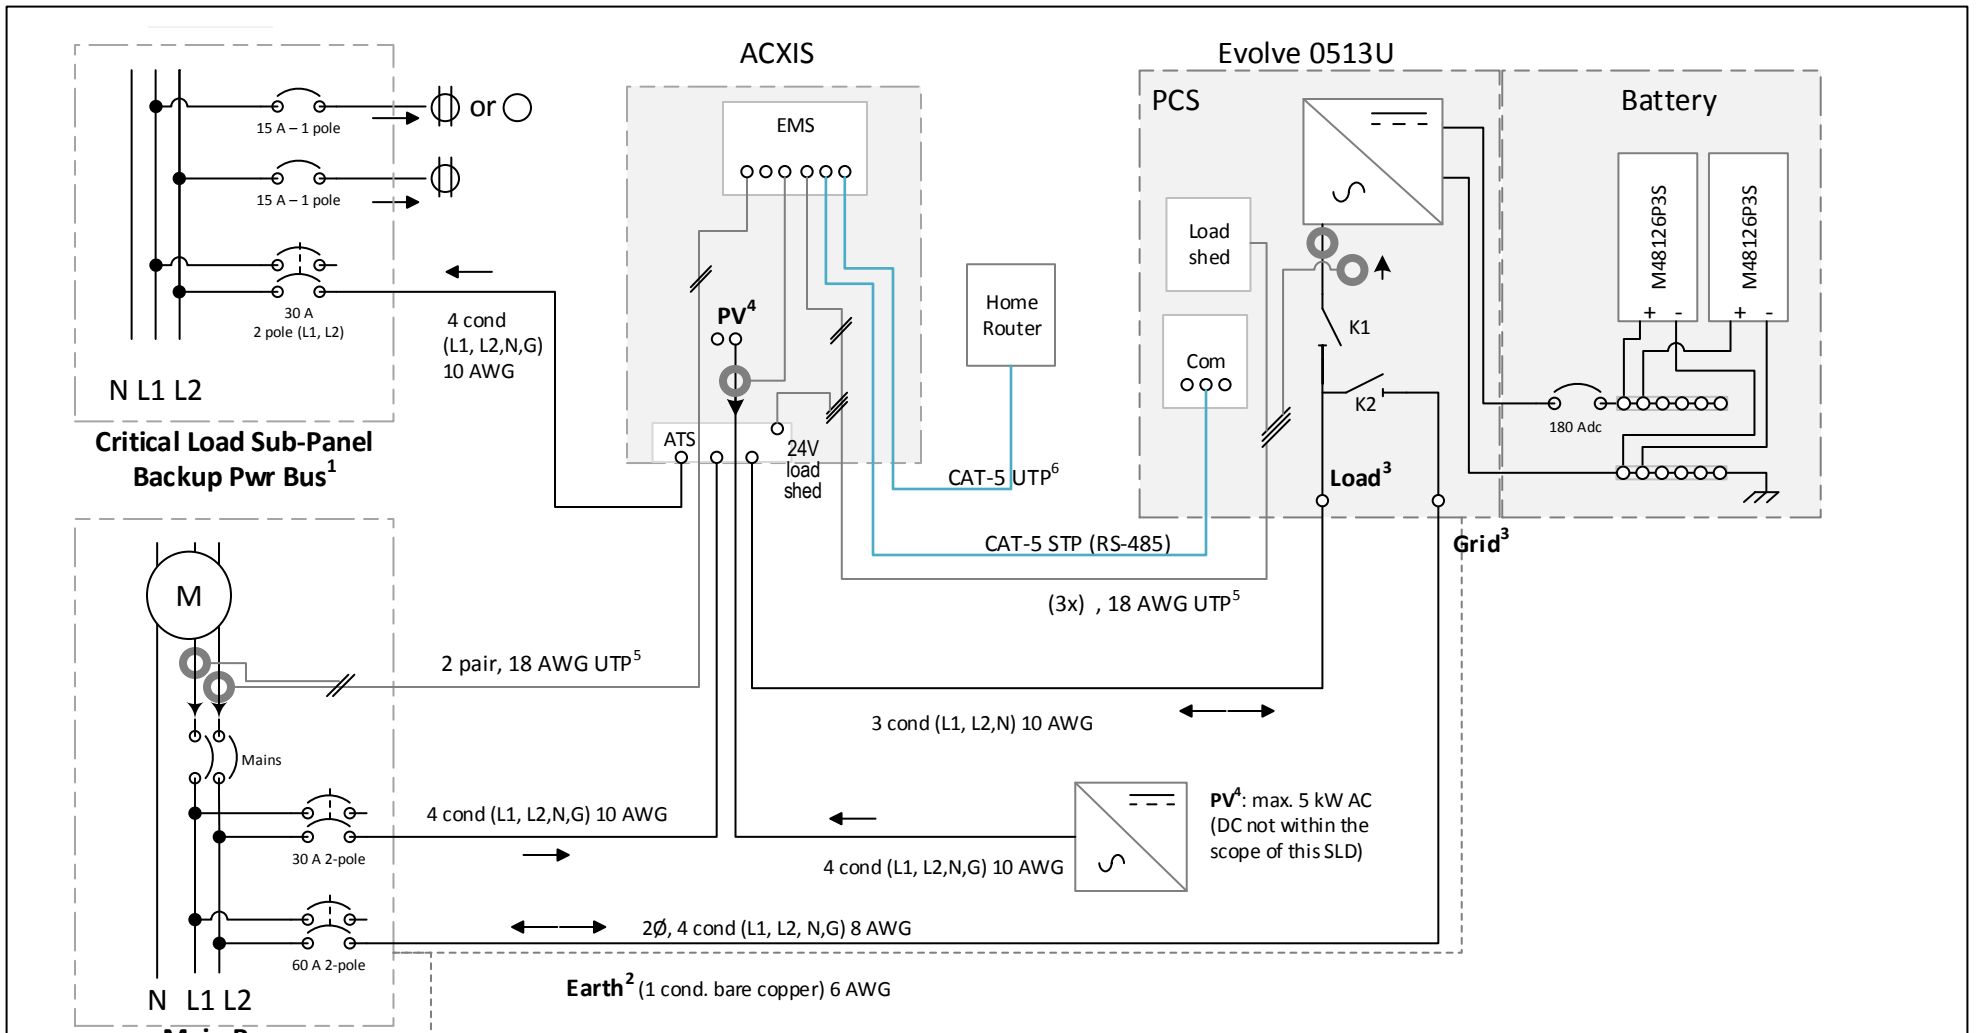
ACXIS

Evolve 0513U

PCS

Battery

EMS

or

15 A – 1 pole

15 A – 1 pole

30 A
2 pole (L1, L2)

N L1 L2

Critical Load Sub-Panel
Backup Pwr Bus$^1$

4 cond
(L1, L2,N,G)
10 AWG

PV$^4$

ATS

24V
load
shed

Home
Router

CAT-5 UTP$^6$

Load
shed

Com

K1

K2

M48126P3S

M48126P3S

+ -

+ -

180 Adc

Load$^3$

Grid$^3$

CAT-5 STP (RS-485)

(3x) , 18 AWG UTP$^5$

M

2 pair, 18 AWG UTP$^5$

Mains

3 cond (L1, L2,N) 10 AWG

4 cond (L1, L2,N,G) 10 AWG

30 A 2-pole

4 cond (L1, L2,N,G) 10 AWG

PV$^4$: max. 5 kW AC
(DC not within the
scope of this SLD)

2Ø, 4 cond (L1, L2, N,G) 8 AWG

60 A 2-pole

N L1 L2

Earth$^2$ (1 cond. bare copper) 6 AWG

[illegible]